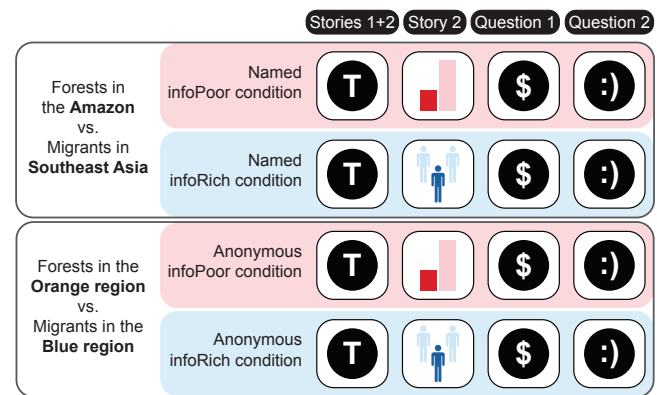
Stories 1+2 Story 2 Question 1 Question 2

Forests in the **Amazon** vs. Migrants in **Southeast Asia**

Named infoPoor condition
T $ :)

Named infoRich condition
T $ :)

Forests in the **Orange region** vs. Migrants in the **Blue region**

Anonymous infoPoor condition
T $ :)

Anonymous infoRich condition
T $ :)